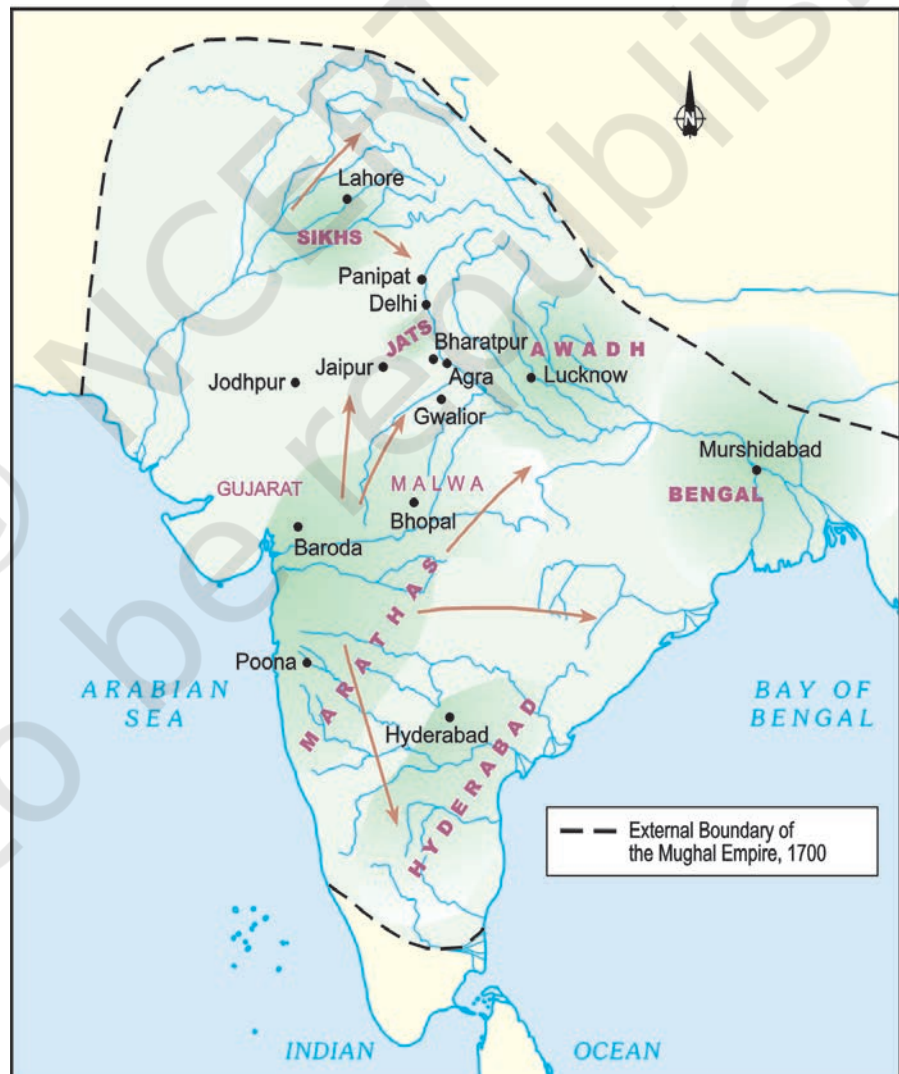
© NCERT not to be republished

N

Lahore

SIKHS

Panipat

Delhi

JATS

Bharatpur

AWADH

Jodhpur

Jaipur

Agra

Lucknow

Gwalior

Murshidabad

GUJARAT

MALWA

BENGAL

Baroda

Bhopal

MARATHAS

Poona

ARABIAN SEA

Hyderabad

HYDERABAD

BAY OF BENGAL

External Boundary of the Mughal Empire, 1700

INDIAN OCEAN